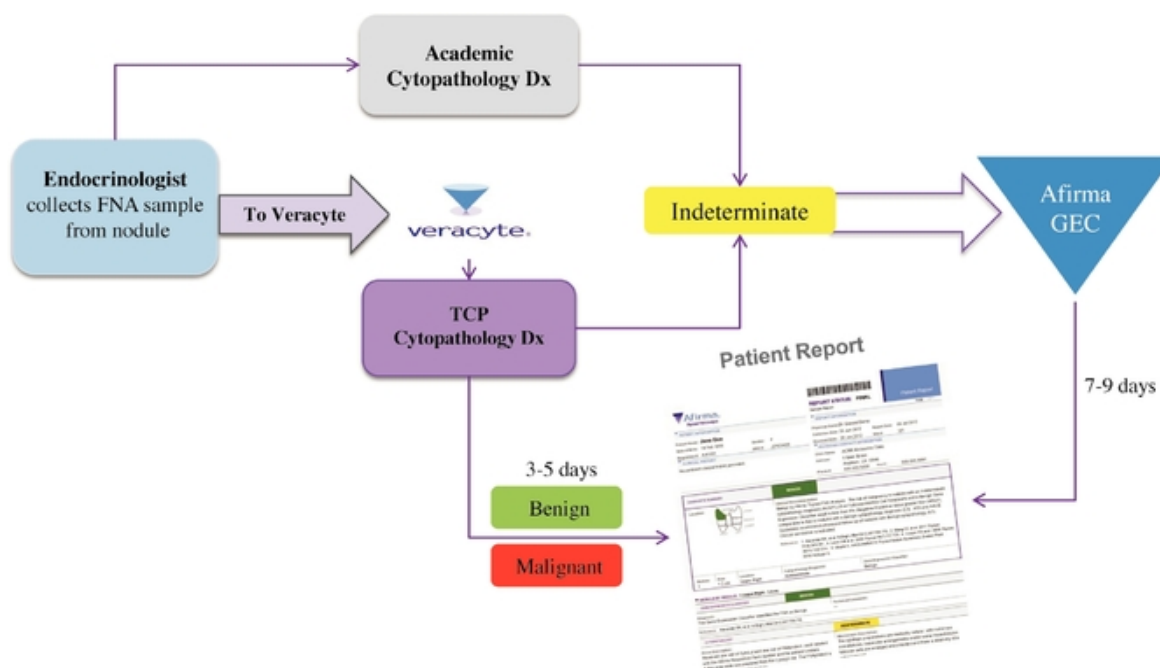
Academic Cytopathology Dx

Endocrinologist collects FNA sample from nodule

To Veracyte

veracyte.

Indeterminate

Afirma GEC

TCP Cytopathology Dx

Patient Report

REPORT STATUS: FINAL

Afirma

7-9 days

3-5 days

Benign

Malignant

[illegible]